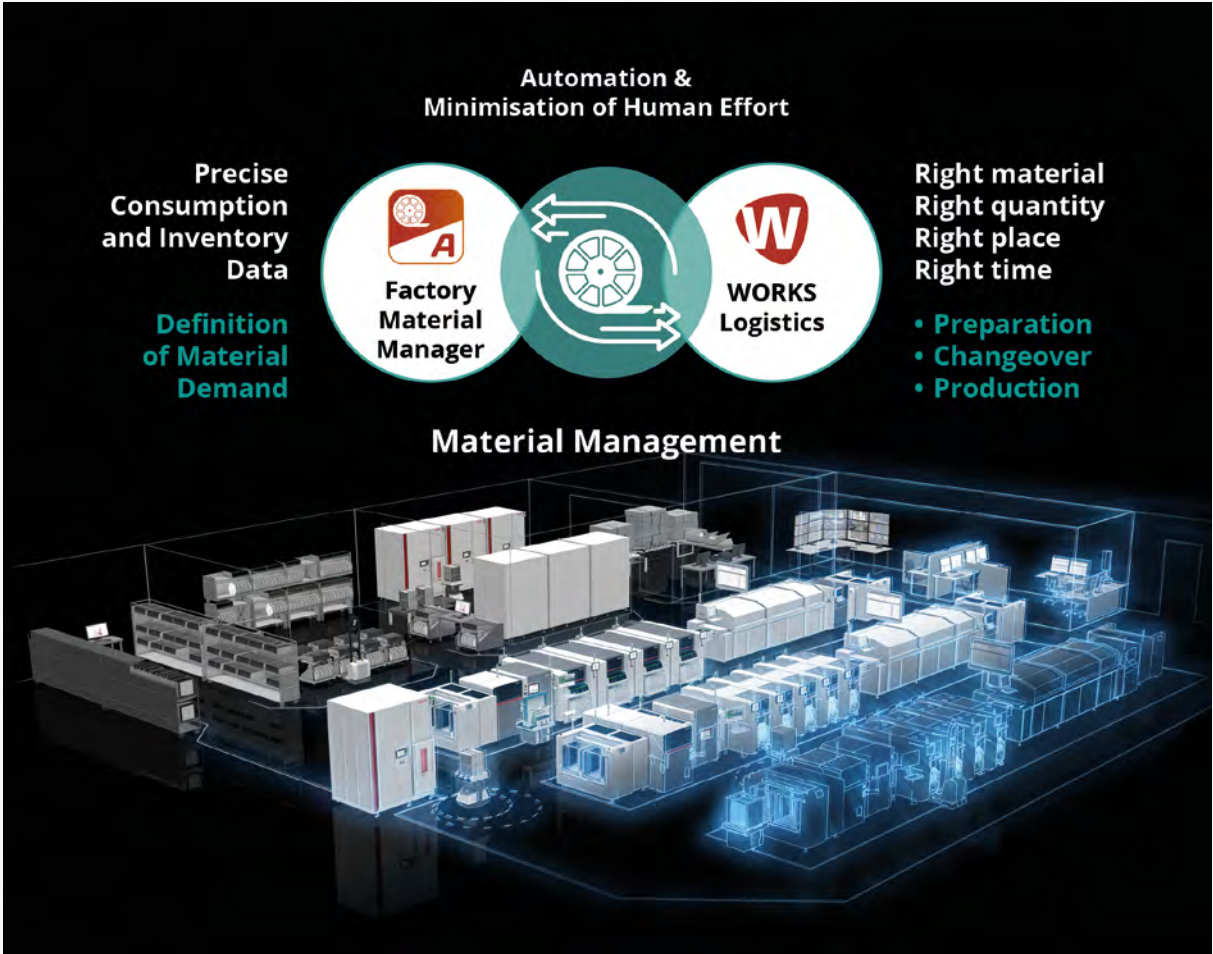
Automation &
Minimisation of Human Effort

Precise
Consumption
and Inventory
Data

Definition
of Material
Demand

A

Factory
Material
Manager

W

WORKS
Logistics

Right material
Right quantity
Right place
Right time

• Preparation
• Changeover
• Production

Material Management